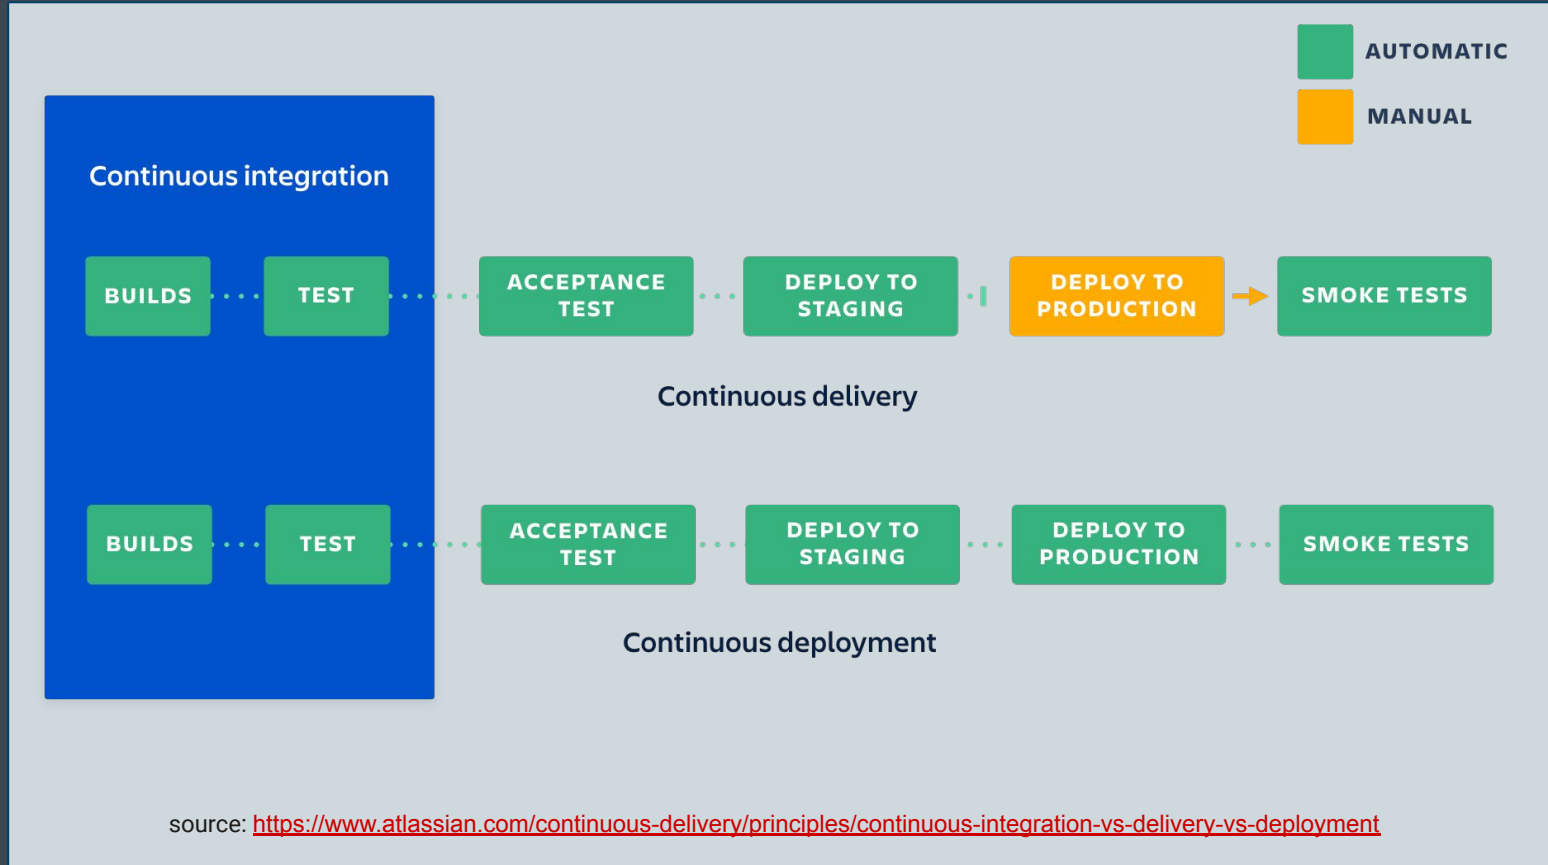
AUTOMATIC

MANUAL

Continuous integration

BUILDS

TEST

ACCEPTANCE TEST

DEPLOY TO STAGING

DEPLOY TO PRODUCTION

SMOKE TESTS

Continuous delivery

BUILDS

TEST

ACCEPTANCE TEST

DEPLOY TO STAGING

DEPLOY TO PRODUCTION

SMOKE TESTS

Continuous deployment

source: https://www.atlassian.com/continuous-delivery/principles/continuous-integration-vs-delivery-vs-deployment